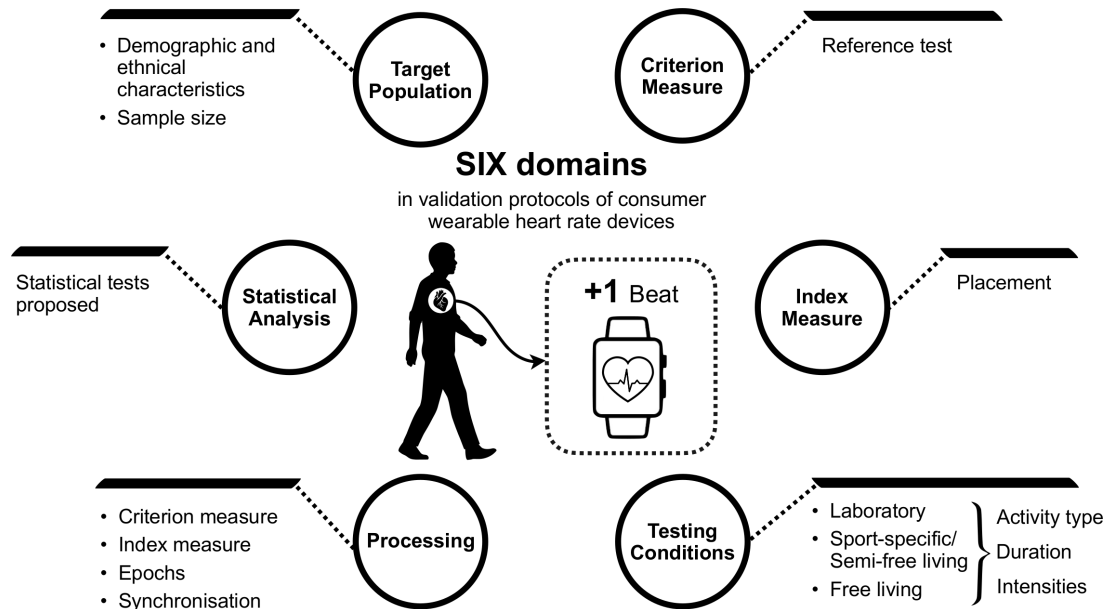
• Demographic and ethnical characteristics
• Sample size

Target Population

Criterion Measure

Reference test

SIX domains

in validation protocols of consumer wearable heart rate devices

Statistical tests proposed

Statistical Analysis

+1 Beat

Index Measure

Placement

• Criterion measure
• Index measure
• Epochs
• Synchronisation

Processing

Testing Conditions

• Laboratory
• Sport-specific/ Semi-free living
• Free living

Activity type
Duration
Intensities